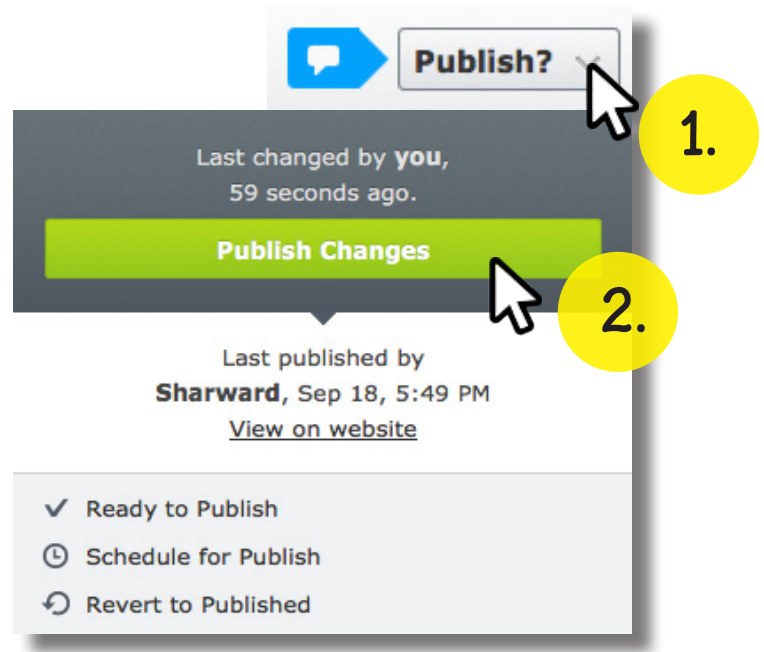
Publish?

1.

Last changed by **you**, 59 seconds ago.

Publish Changes

2.

Last published by **Sharward**, Sep 18, 5:49 PM

View on website

Ready to Publish

Schedule for Publish

Revert to Published